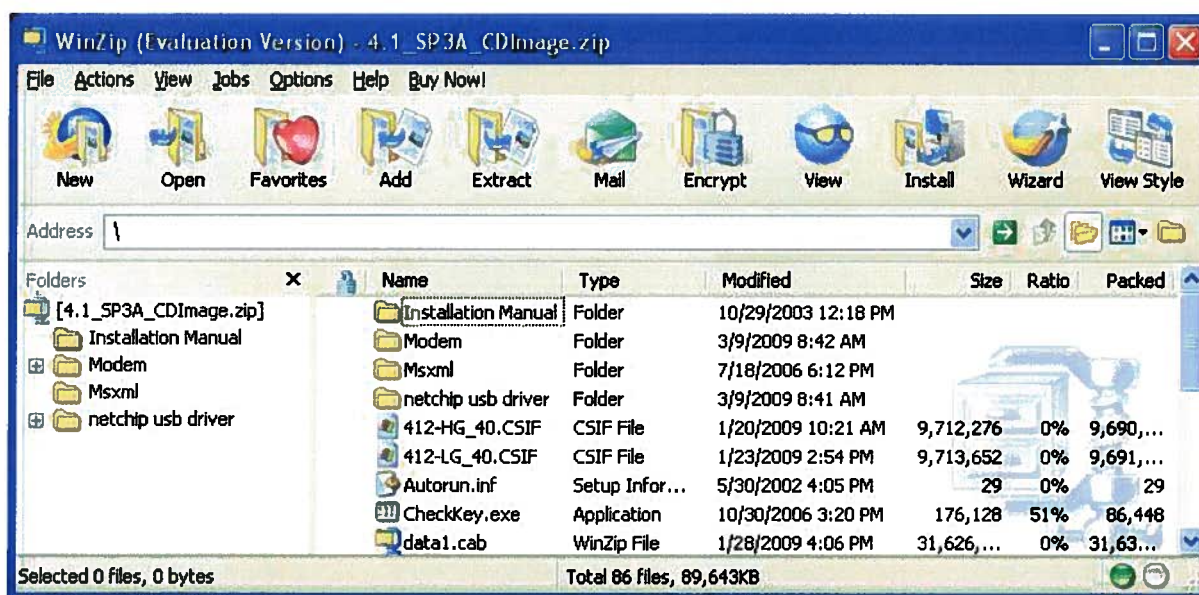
WinZip (Evaluation Version) - 4.1_SP3A_CDImage.zip

File Actions View Jobs Options Help Buy Now!

New Open Favorites Add Extract Mail Encrypt View Install Wizard View Style

Address \

Folders ×
[4.1_SP3A_CDImage.zip]
Installation Manual
Modem
Msxml
netchip usb driver

| Name | Type | Modified | Size | Ratio | Packed |
|---|---|---|---|---|---|
| Installation Manual | Folder | 10/29/2003 12:18 PM | | | |
| Modem | Folder | 3/9/2009 8:42 AM | | | |
| Msxml | Folder | 7/18/2006 6:12 PM | | | |
| netchip usb driver | Folder | 3/9/2009 8:41 AM | | | |
| 412-HG_40.CSIF | CSIF File | 1/20/2009 10:21 AM | 9,712,276 | 0% | 9,690,... |
| 412-LG_40.CSIF | CSIF File | 1/23/2009 2:54 PM | 9,713,652 | 0% | 9,691,... |
| Autorun.inf | Setup Infor... | 5/30/2002 4:05 PM | 29 | 0% | 29 |
| CheckKey.exe | Application | 10/30/2006 3:20 PM | 176,128 | 51% | 86,448 |
| data1.cab | WinZip File | 1/28/2009 4:06 PM | 31,626,... | 0% | 31,63... |

Selected 0 files, 0 bytes
Total 86 files, 89,643KB